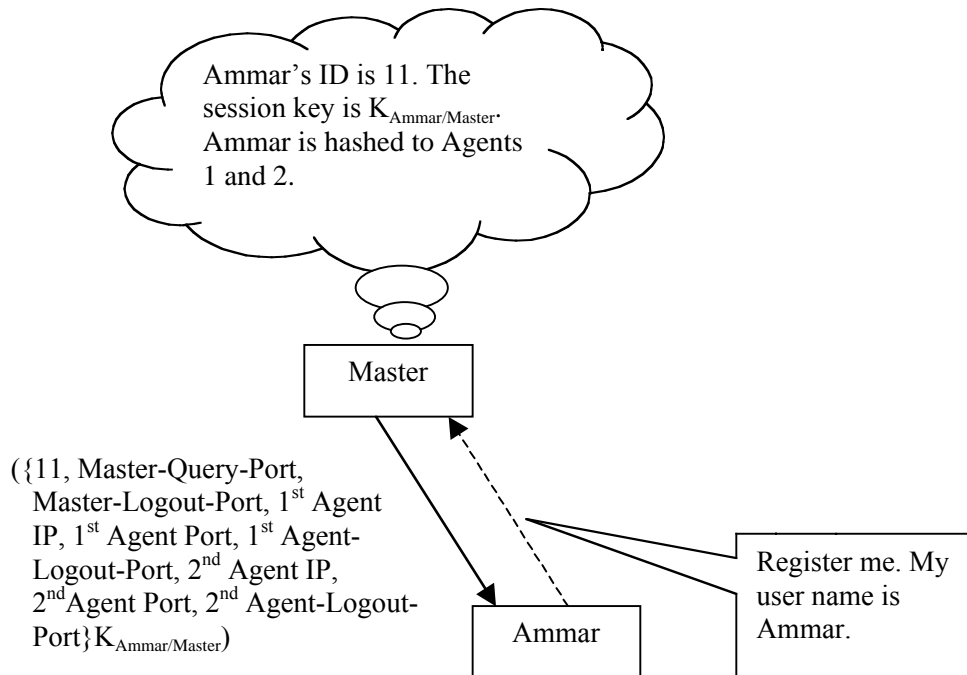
Ammar's ID is 11. The session key is $K_{Ammar/Master}$. Ammar is hashed to Agents 1 and 2.

Master

({11, Master-Query-Port, Master-Logout-Port, $1^{st}$ Agent IP, $1^{st}$ Agent Port, $1^{st}$ Agent-Logout-Port, $2^{nd}$ Agent IP, $2^{nd}$Agent Port, $2^{nd}$ Agent-Logout-Port}$K_{Ammar/Master}$)

Register me. My user name is Ammar.

Ammar